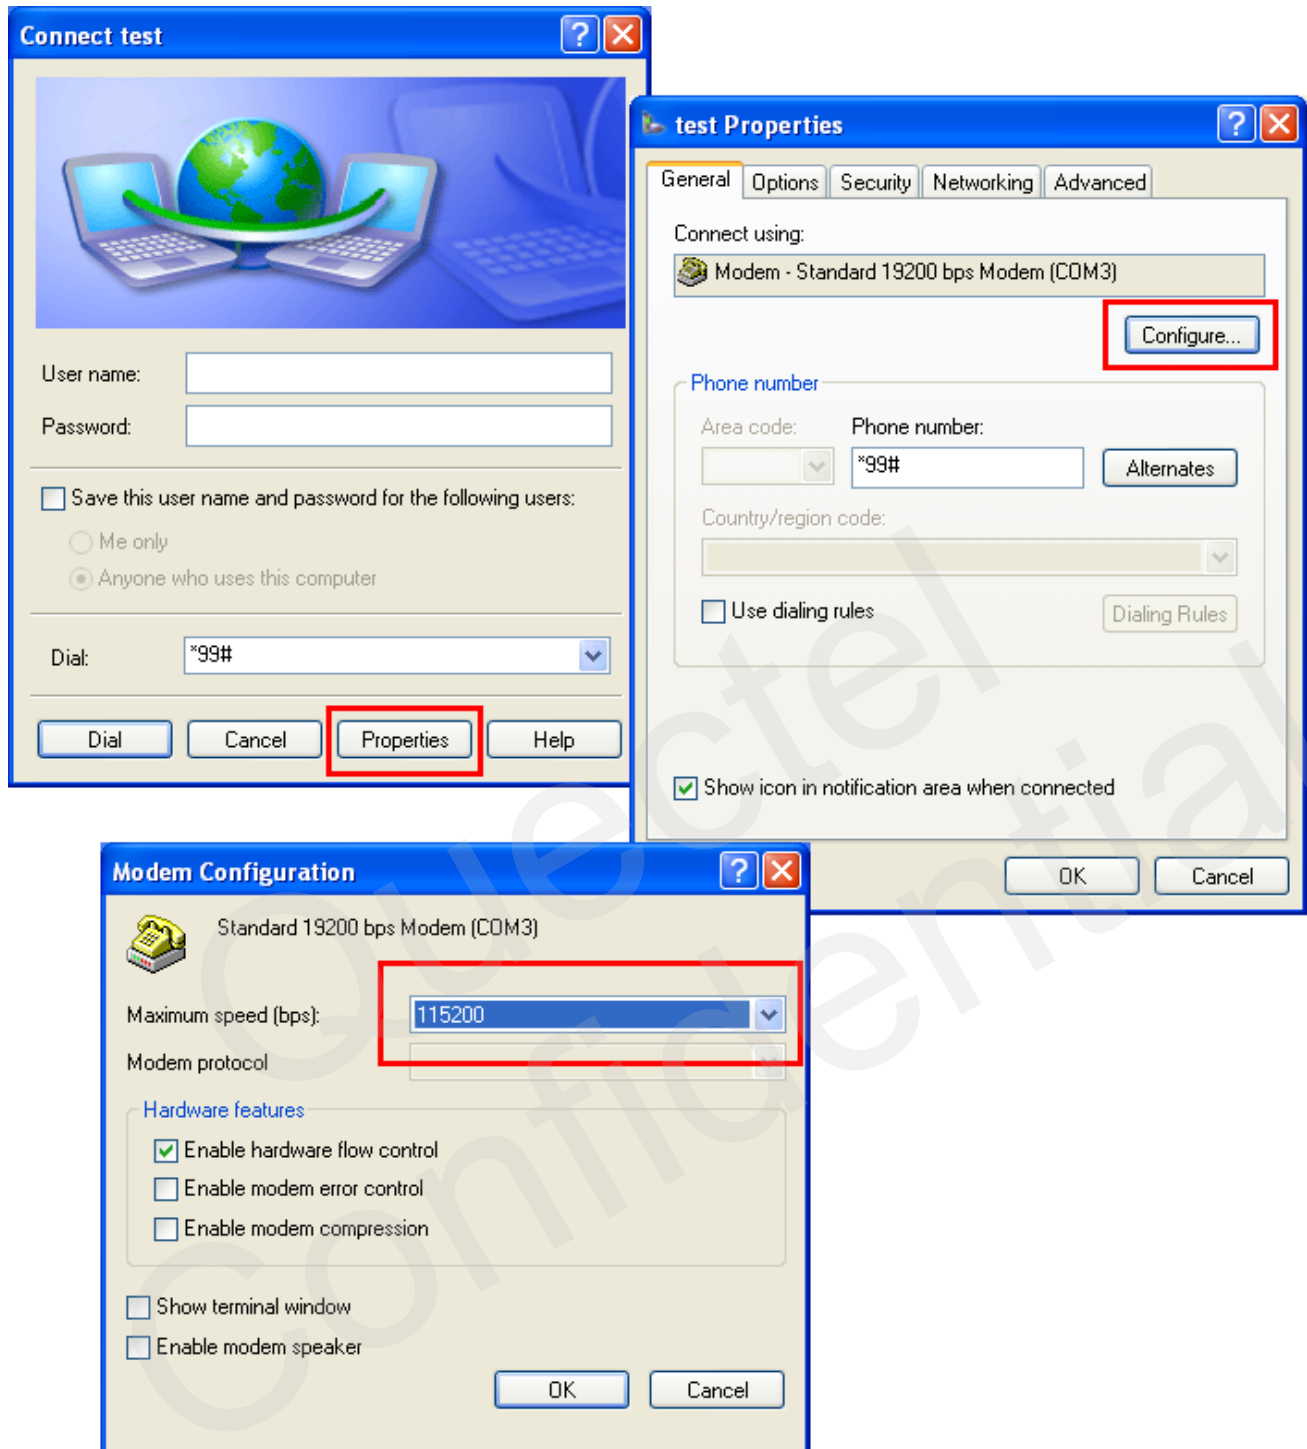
Connect test

User name:

Password:

Save this user name and password for the following users:

Me only

Anyone who uses this computer

Dial: *99#

Dial Cancel Properties Help

test Properties

General Options Security Networking Advanced

Connect using:

Modem - Standard 19200 bps Modem (COM3)

Configure...

Phone number

Area code: Phone number:

*99#

Alternates

Country/region code:

Use dialing rules

Dialing Rules

Show icon in notification area when connected

OK Cancel

Modem Configuration

Standard 19200 bps Modem (COM3)

Maximum speed (bps): 115200

Modem protocol

Hardware features

Enable hardware flow control

Enable modem error control

Enable modem compression

Show terminal window

Enable modem speaker

OK Cancel

Quectel Confidential